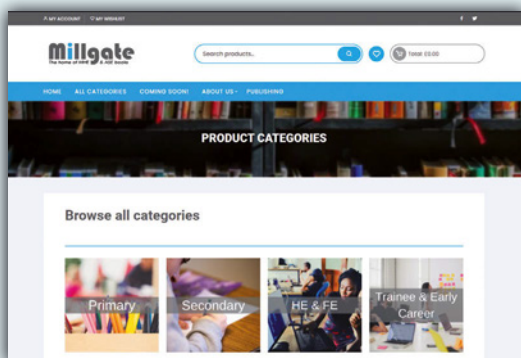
MY ACCOUNT MY WISHLIST

Millgate
The home of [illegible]

Search products...

Total: £0.00

HOME ALL CATEGORIES COMING SOON! ABOUT US PUBLISHING

PRODUCT CATEGORIES

Browse all categories

Primary

Secondary

HE & FE

Trainee & Early Career